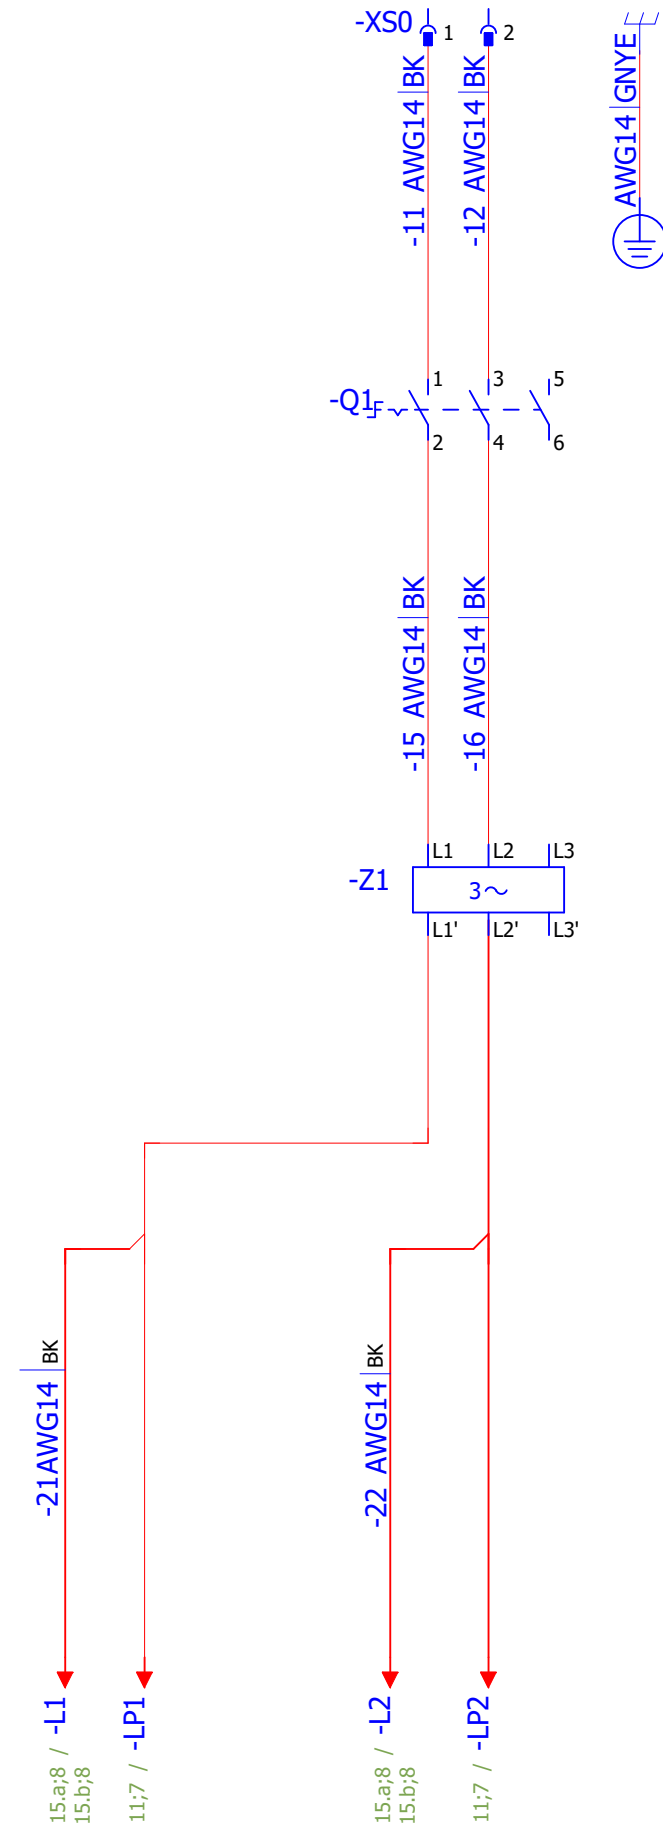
-XS0
1
2
-11 AWG14 BK
-12 AWG14 BK
AWG14 GNYE
-Q1
1
3
5
2
4
6
-15 AWG14 BK
-16 AWG14 BK
-Z1
L1
L2
L3
3~
L1'
L2'
L3'
-21AWG14 BK
-22 AWG14 BK
-L1
15.a;8 /
15.b;8
-LP1
11;7 /
-L2
15.a;8 /
15.b;8
-LP2
11;7 /